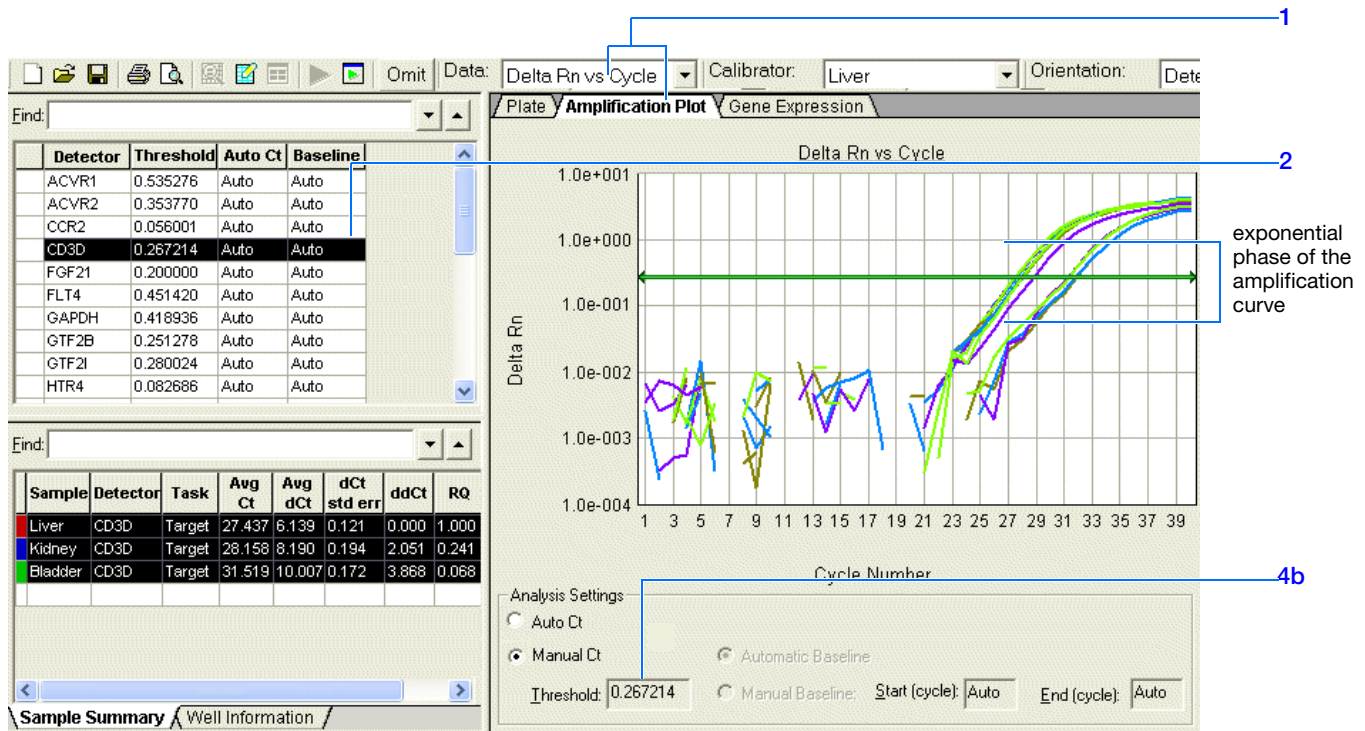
1

Omit Data: Delta Rn vs Cycle Calibrator: Liver Orientation: Dete

Find:

Plate Amplification Plot Gene Expression

| Detector | Threshold | Auto Ct | Baseline |
|---|---|---|---|
| ACVR1 | 0.535276 | Auto | Auto |
| ACVR2 | 0.353770 | Auto | Auto |
| CCR2 | 0.056001 | Auto | Auto |
| CD3D | 0.267214 | Auto | Auto |
| FGF21 | 0.200000 | Auto | Auto |
| FLT4 | 0.451420 | Auto | Auto |
| GAPDH | 0.418936 | Auto | Auto |
| GTF2B | 0.251278 | Auto | Auto |
| GTF2I | 0.280024 | Auto | Auto |
| HTR4 | 0.082686 | Auto | Auto |

2

Delta Rn vs Cycle

1.0e+001
1.0e+000
1.0e-001
1.0e-002
1.0e-003
1.0e-004

Delta Rn

1 3 5 7 9 11 13 15 17 19 21 23 25 27 29 31 33 35 37 39

Cycle Number

exponential phase of the amplification curve

Find:

| Sample | Detector | Task | Avg Ct | Avg dCt | dCt std err | ddCt | RQ |
|---|---|---|---|---|---|---|---|
| Liver | CD3D | Target | 27.437 | 6.139 | 0.121 | 0.000 | 1.000 |
| Kidney | CD3D | Target | 28.158 | 8.190 | 0.194 | 2.051 | 0.241 |
| Bladder | CD3D | Target | 31.519 | 10.007 | 0.172 | 3.868 | 0.068 |

4b

Analysis Settings

Auto Ct

Manual Ct

Automatic Baseline

Threshold: 0.267214

Manual Baseline: Start (cycle): Auto End (cycle): Auto

Sample Summary Well Information